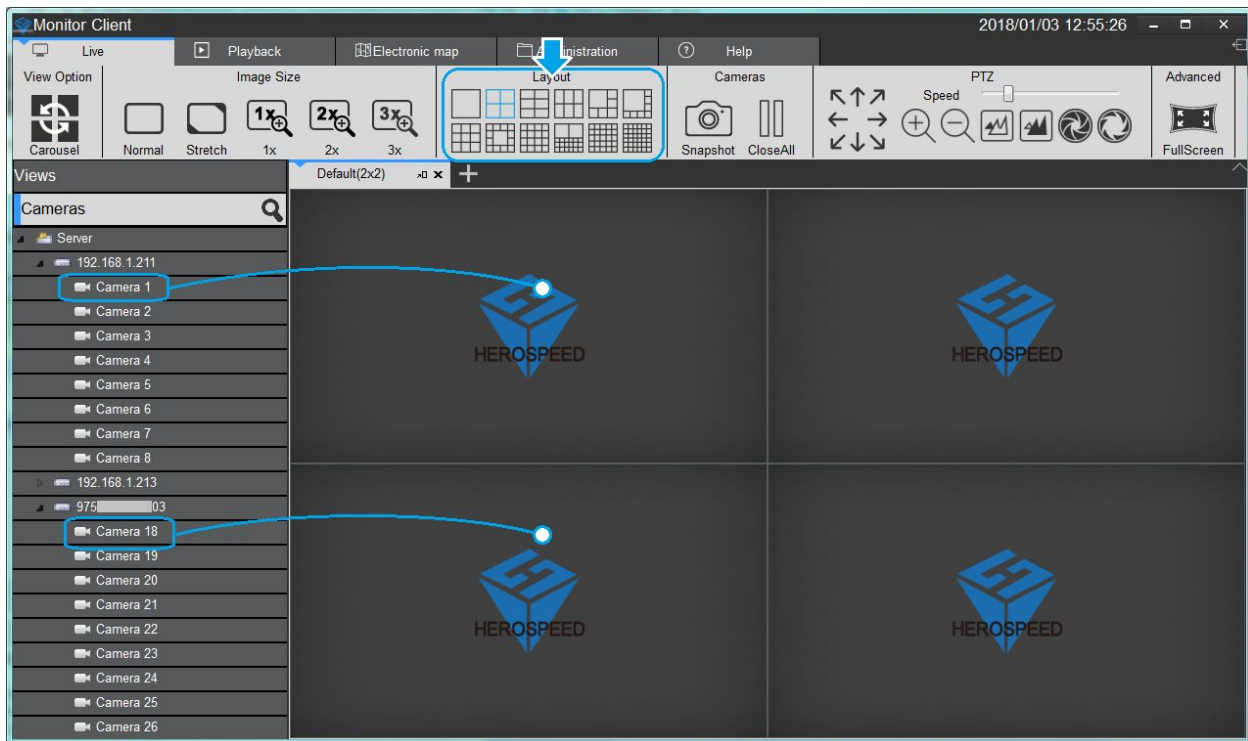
Monitor Client
2018/01/03 12:55:26

Live
Playback
Electronic map
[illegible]inistration
Help

View Option
Carousel
Image Size
Normal
Stretch
1x
1x
2x
2x
3x
3x
Layout
Cameras
Snapshot
CloseAll
PTZ
Speed
Advanced
FullScreen

Views
Default(2x2)
Cameras
Server
192.168.1.211
Camera 1
Camera 2
Camera 3
Camera 4
Camera 5
Camera 6
Camera 7
Camera 8
192.168.1.213
975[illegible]03
Camera 18
Camera 19
Camera 20
Camera 21
Camera 22
Camera 23
Camera 24
Camera 25
Camera 26

HEROSPEED
HEROSPEED
HEROSPEED
HEROSPEED